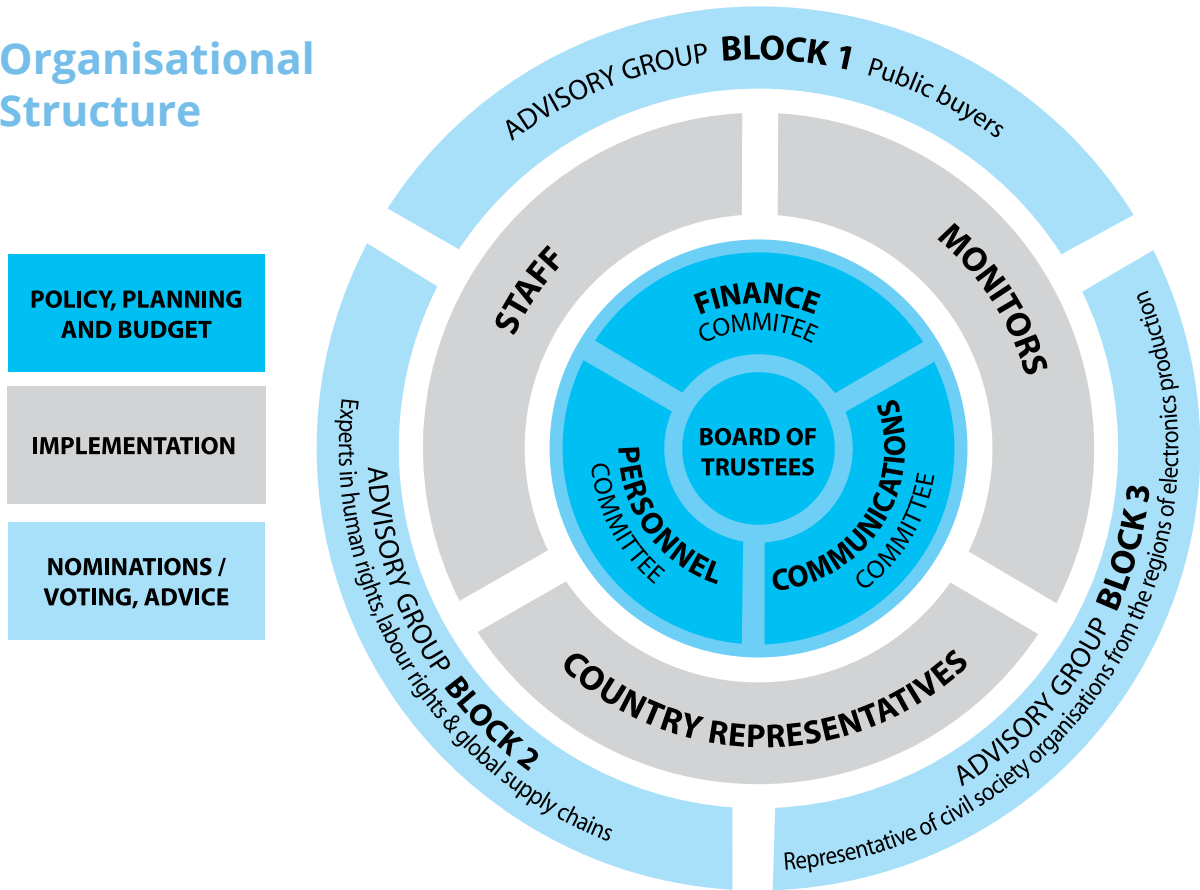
Organisational Structure

POLICY, PLANNING AND BUDGET

IMPLEMENTATION

NOMINATIONS / VOTING, ADVICE

ADVISORY GROUP BLOCK 1 Public buyers

STAFF

MONITORS

FINANCE COMMITEE

BOARD OF TRUSTEES

PERSONNEL COMMITTEE

COMMUNICATIONS COMMITTEE

COUNTRY REPRESENTATIVES

ADVISORY GROUP BLOCK 2
Experts in human rights, labour rights & global supply chains

ADVISORY GROUP BLOCK 3
Representative of civil society organisations from the regions of electronics production